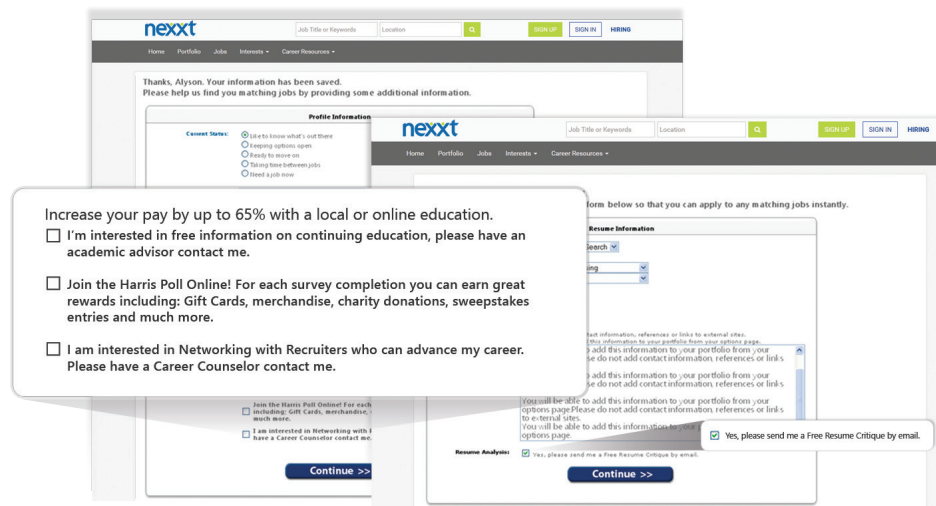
nexxt
Job Title or Keywords
Location
SIGN UP
SIGN IN
HIRING

Home Portfolio Jobs Interests Career Resources

Thanks, Alyson. Your information has been saved.
Please help us find you matching jobs by providing some additional information.

Profile Information

Current Status:
Like to know what's out there
Keeping options open
Ready to move on
Taking time between jobs
Need a job now

nexxt
Job Title or Keywords
Location
SIGN UP
SIGN IN
HIRING

Home Portfolio Jobs Interests Career Resources

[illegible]orm below so that you can apply to any matching jobs instantly.

Resume Information

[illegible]earch

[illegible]ing

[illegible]ct information, references or links to external sites.
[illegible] this information to your portfolio from your options page.
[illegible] add this information to your portfolio from your
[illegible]se do not add contact information, references or links
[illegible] add this information to your portfolio from your
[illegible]se do not add contact information, references or links
You will be able to add this information to your portfolio from your options page.Please do not add contact information, references or links to external sites.
You will be able to add this information to your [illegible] options page.

Resume Analysis: Yes, please send me a Free Resume Critique by email.

Yes, please send me a Free Resume Critique by email.

Continue >>

Increase your pay by up to 65% with a local or online education.

I'm interested in free information on continuing education, please have an academic advisor contact me.

Join the Harris Poll Online! For each survey completion you can earn great rewards including: Gift Cards, merchandise, charity donations, sweepstakes entries and much more.

I am interested in Networking with Recruiters who can advance my career. Please have a Career Counselor contact me.

Join the Harris Poll Online! For each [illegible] including: Gift Cards, merchandise, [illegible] much more.

I am interested in Networking with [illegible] have a Career Counselor contact me.

Continue >>